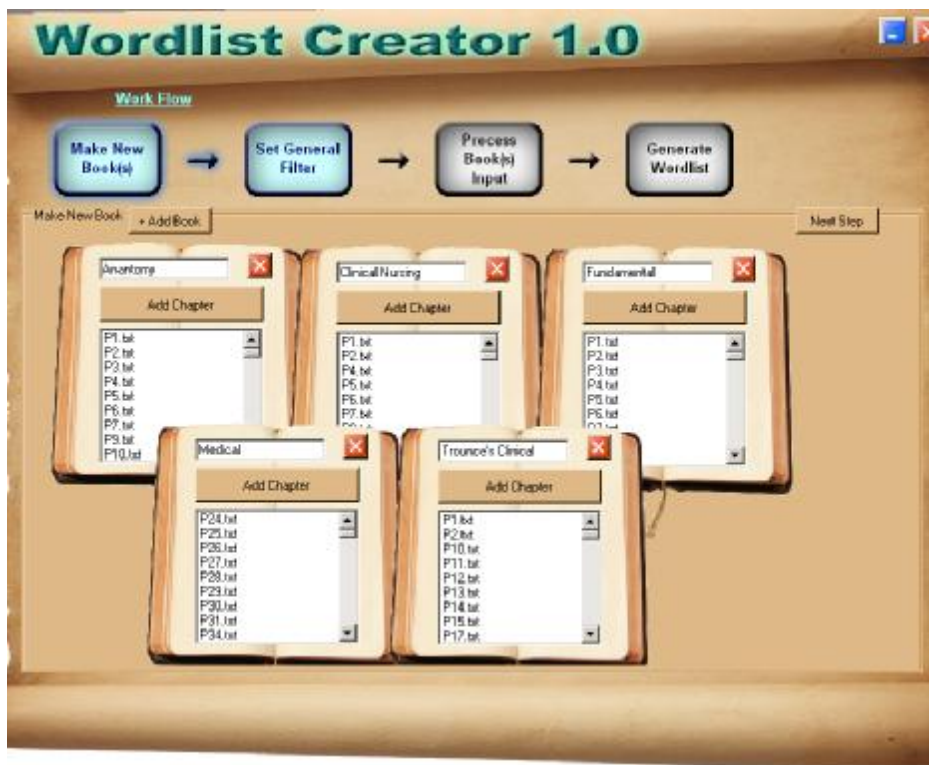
Wordlist Creator 1.0

Work Flow

Make New Book(s)

Set General Filter

Precess Book(s) Input

Generate Wordlist

Make New Book

+ Add Book

Next Step

Anantomy

Add Chapter

P1.txt
P2.txt
P3.txt
P4.txt
P5.txt
P6.txt
P7.txt
P9.txt
P10.txt

Clinical Nursing

Add Chapter

P1.txt
P2.txt
P4.txt
P5.txt
P6.txt
P7.txt
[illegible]

Fundamentall

Add Chapter

P1.txt
P2.txt
P3.txt
P4.txt
P5.txt
P6.txt
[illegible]

Medical

Add Chapter

P24.txt
P25.txt
P26.txt
P27.txt
P28.txt
P29.txt
P30.txt
P31.txt
P34.txt

Trounce's Clinical

Add Chapter

P1.txt
P2.txt
P10.txt
P11.txt
P12.txt
P13.txt
P14.txt
P15.txt
P17.txt